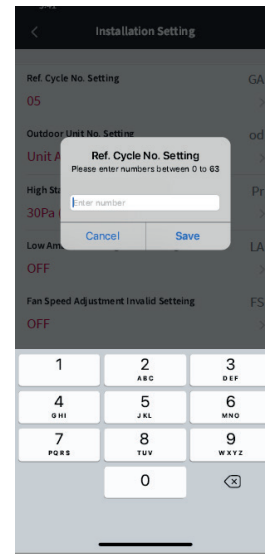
Installation Setting

Ref. Cycle No. Setting
05
GA

Outdoor Unit No. Setting
Unit A
od

High St
30Pa
Pr

Low Am
OFF
LA

Fan Speed Adjustment Invalid Setteing
OFF
FS

Ref. Cycle No. Setting
Please enter numbers between 0 to 63
Enter number
Cancel
Save

1
2 ABC
3 DEF
4 GHI
5 JKL
6 MNO
7 PQRS
8 TUV
9 WXYZ
0